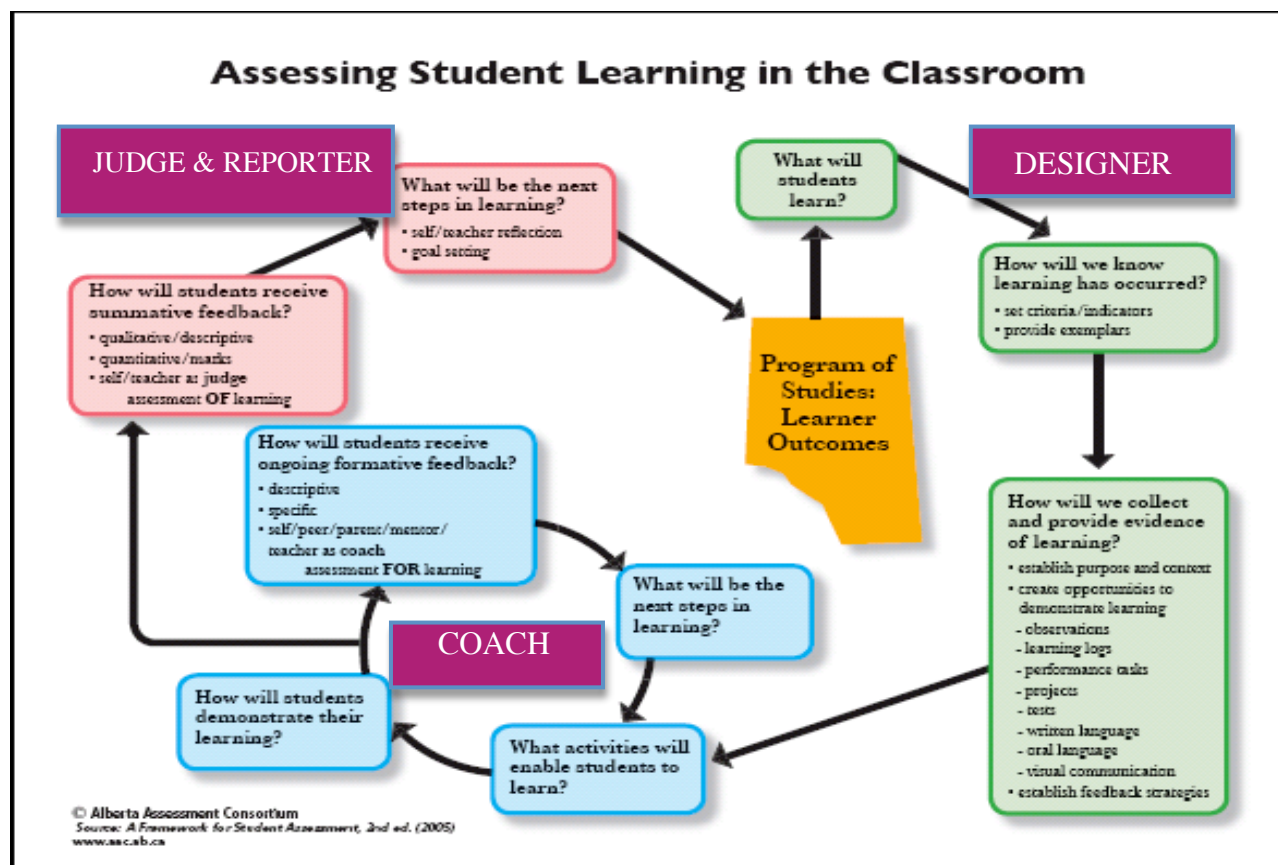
Assessing Student Learning in the Classroom

JUDGE & REPORTER

What will be the next steps in learning?
• self/teacher reflection
• goal setting

What will students learn?

DESIGNER

How will we know learning has occurred?
• set criteria/indicators
• provide exemplars

How will students receive summative feedback?
• qualitative/descriptive
• quantitative/marks
• self/teacher as judge
assessment OF learning

Program of Studies: Learner Outcomes

How will students receive ongoing formative feedback?
• descriptive
• specific
• self/peer/parent/mentor/ teacher as coach
assessment FOR learning

How will we collect and provide evidence of learning?
• establish purpose and context
• create opportunities to demonstrate learning
- observations
- learning logs
- performance tasks
- projects
- tests
- written language
- oral language
- visual communication
• establish feedback strategies

What will be the next steps in learning?

COACH

How will students demonstrate their learning?

What activities will enable students to learn?

© Alberta Assessment Consortium
Source: A Framework for Student Assessment, 2nd ed. (2005)
www.aac.ab.ca